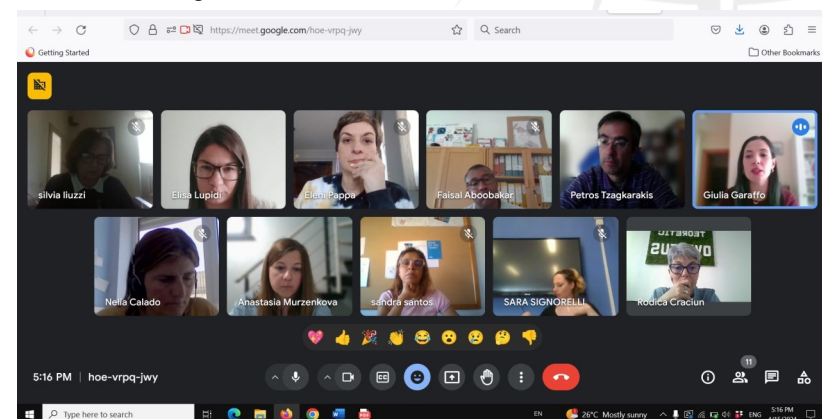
https://meet.google.com/hoe-vrpq-jwy
Search
Getting Started
Other Bookmarks
silvia liuzzi
Elisa Lupidi
Eleni Pappa
Faisal Aboobakar
Petros Tzagkarakis
Giulia Garaffo
Nelia Calado
Anastasia Murzenkova
sandra santos
SARA SIGNORELLI
Rodica Craciun
5:16 PM | hoe-vrpq-jwy
11
Type here to search
EN
26°C Mostly sunny
ENG
5:16 PM